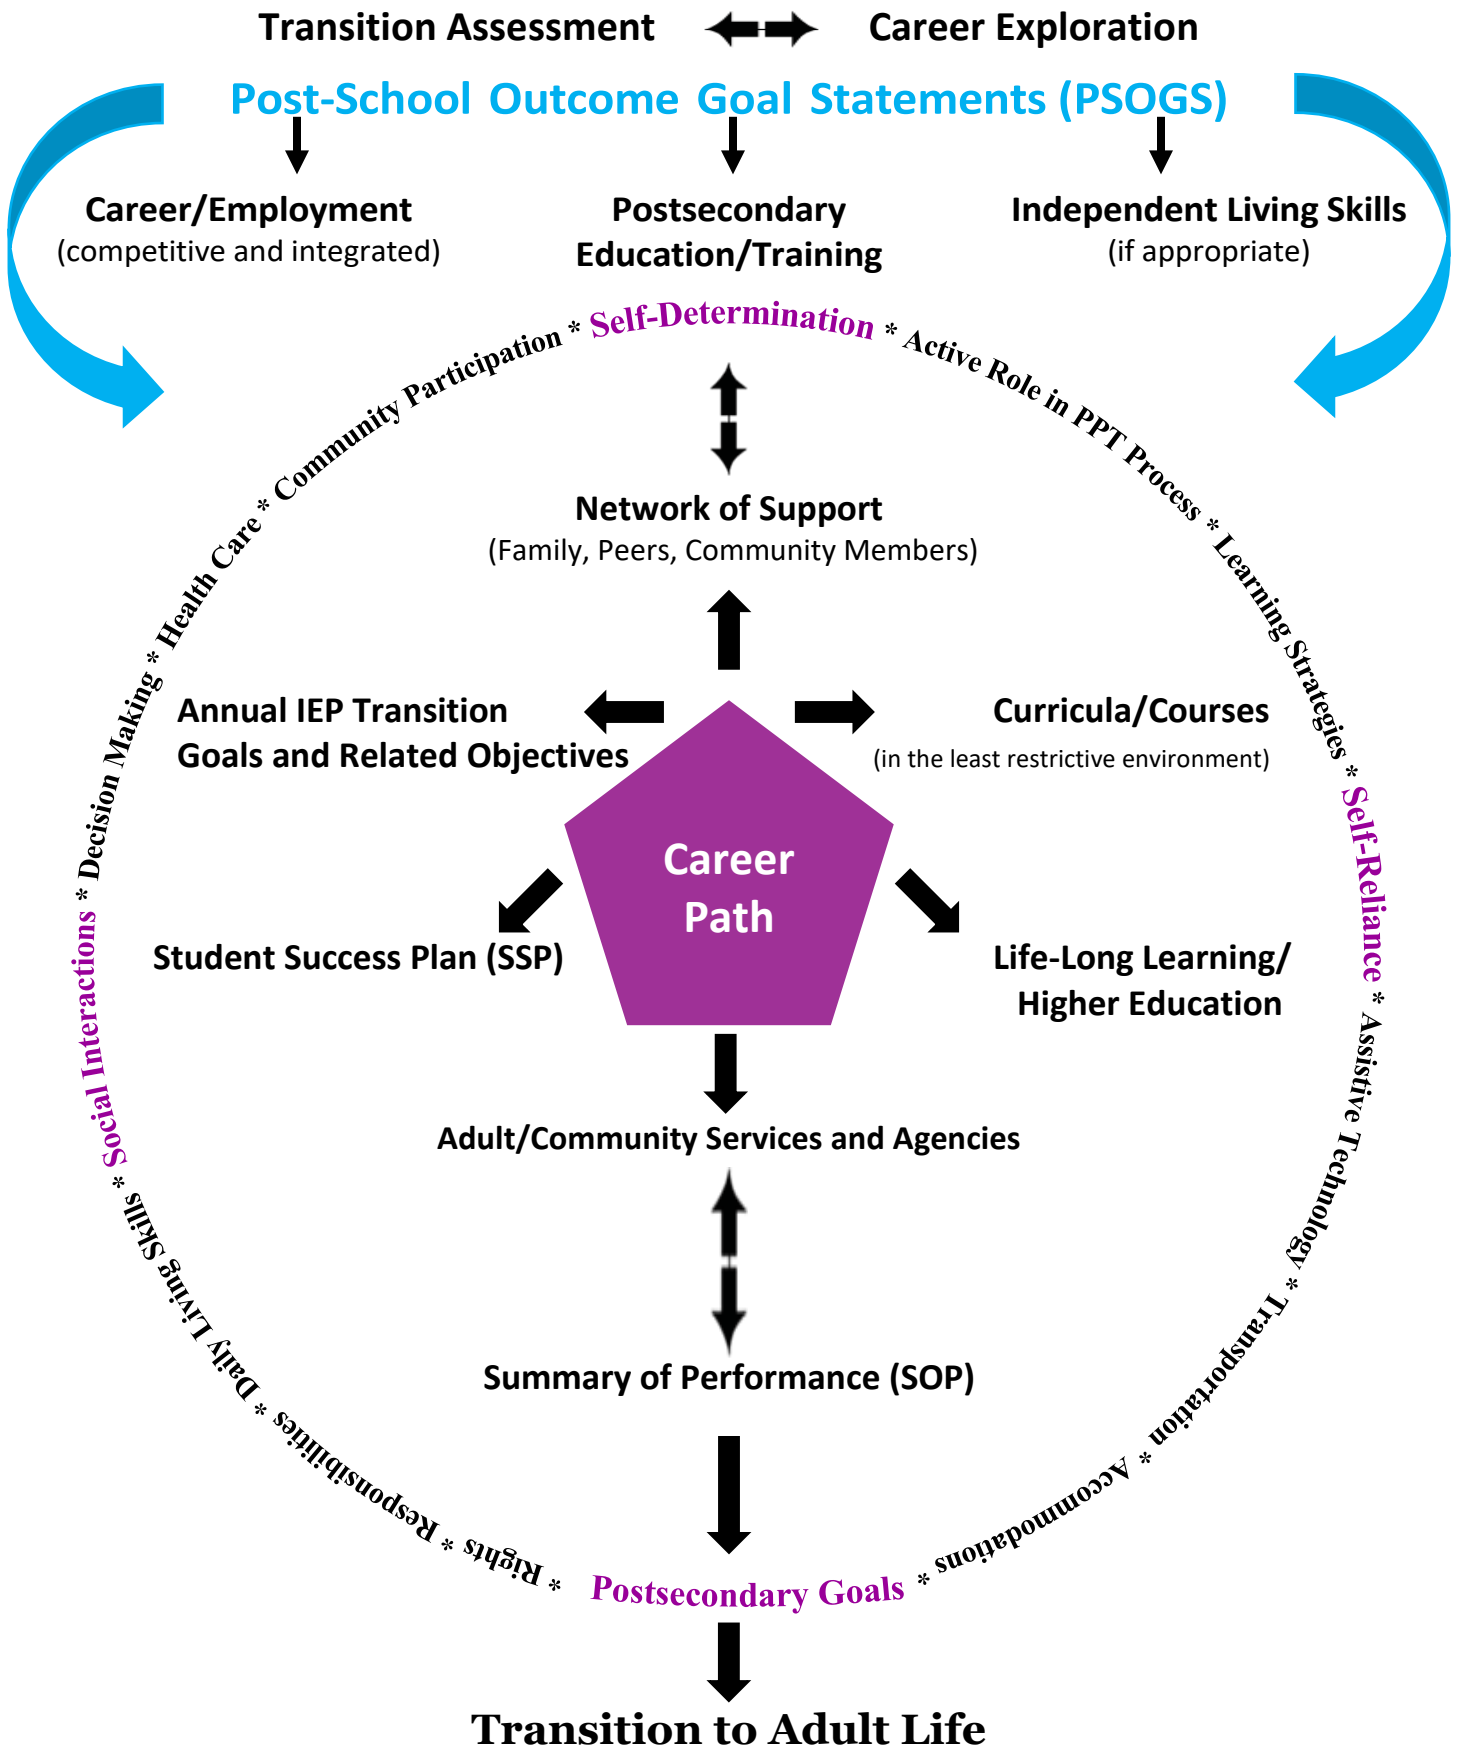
Transition Assessment Career Exploration

Post-School Outcome Goal Statements (PSOGS)

Career/Employment
(competitive and integrated)

Postsecondary Education/Training

Independent Living Skills
(if appropriate)

Self-Determination * Active Role in PPT Process * Learning Strategies * Self-Reliance * Assistive Technology * Transportation * Accommodations * Postsecondary Goals * Rights * Responsibilities * Daily Living Skills * Social Interactions * Decision Making * Health Care * Community Participation *

Network of Support
(Family, Peers, Community Members)

Annual IEP Transition Goals and Related Objectives

Curricula/Courses
(in the least restrictive environment)

Career Path

Student Success Plan (SSP)

Life-Long Learning/ Higher Education

Adult/Community Services and Agencies

Summary of Performance (SOP)

Transition to Adult Life